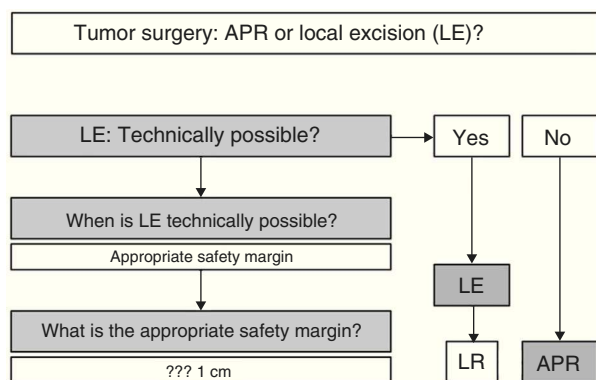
Tumor surgery: APR or local excision (LE)?

LE: Technically possible?

Yes

No

When is LE technically possible?

Appropriate safety margin

LE

What is the appropriate safety margin?

??? 1 cm

LR

APR